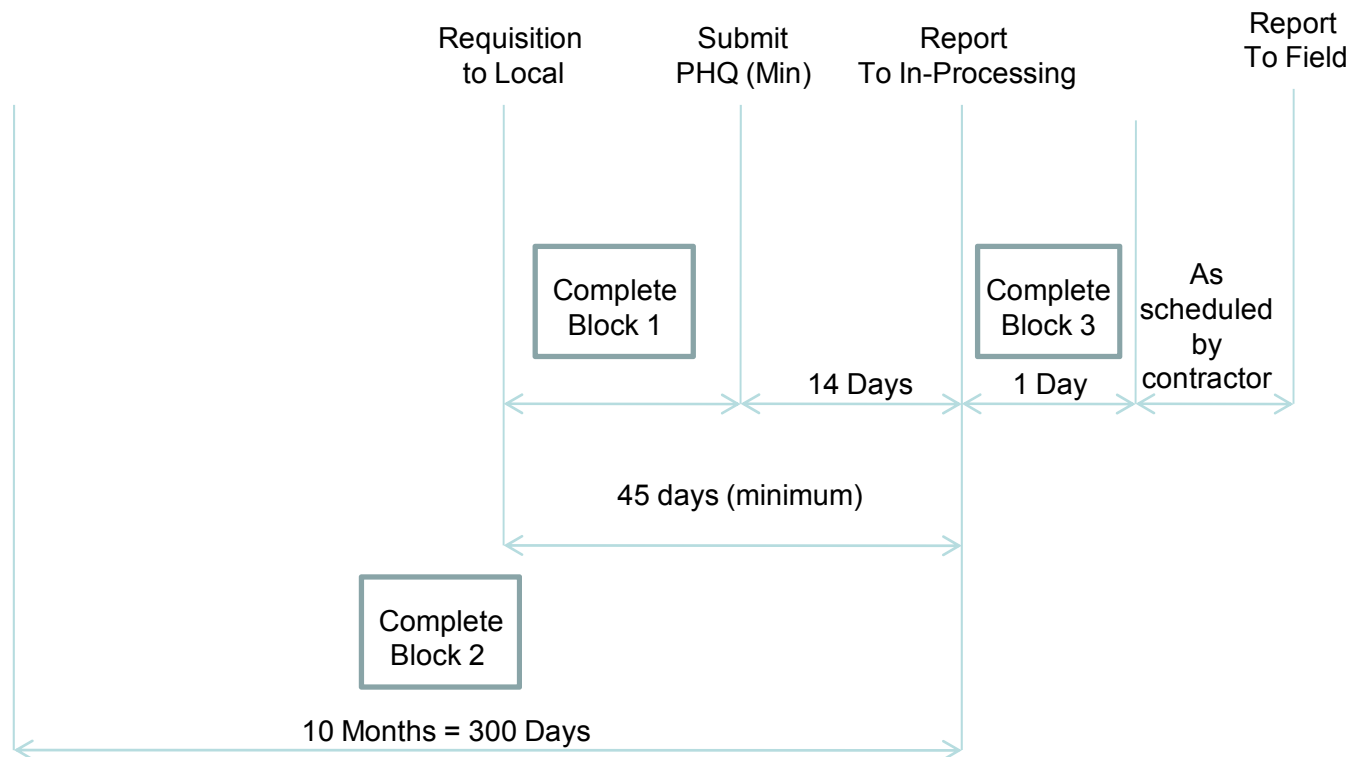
Requisition to Local

Submit PHQ (Min)

Report To In-Processing

Report To Field

Complete Block 1

Complete Block 3

As scheduled by contractor

14 Days

1 Day

45 days (minimum)

Complete Block 2

10 Months = 300 Days